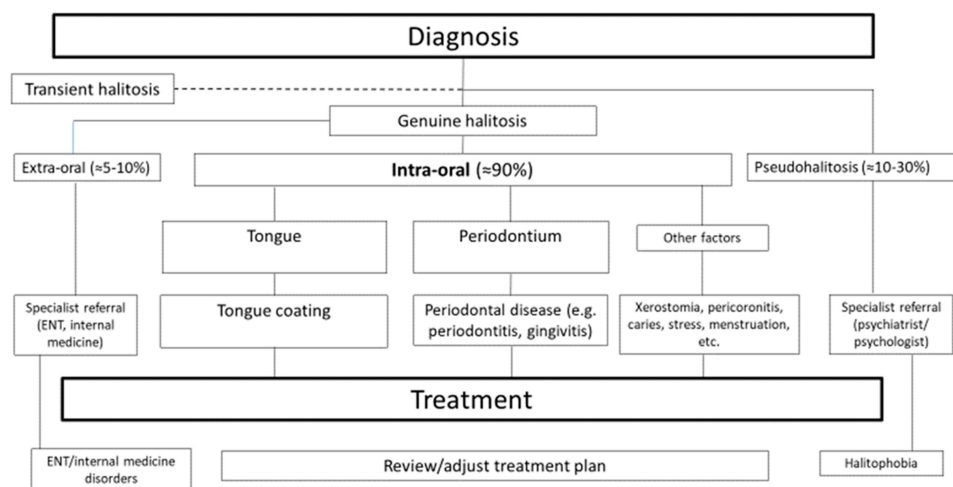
Diagnosis

Transient halitosis

Genuine halitosis

Extra-oral (≈5-10%)

**Intra-oral** (≈90%)

Pseudohalitosis (≈10-30%)

Tongue

Periodontium

Other factors

Specialist referral (ENT, internal medicine)

Tongue coating

Periodontal disease (e.g. periodontitis, gingivitis)

Xerostomia, pericoronitis, caries, stress, menstruation, etc.

Specialist referral (psychiatrist/ psychologist)

Treatment

ENT/internal medicine disorders

Review/adjust treatment plan

Halitophobia